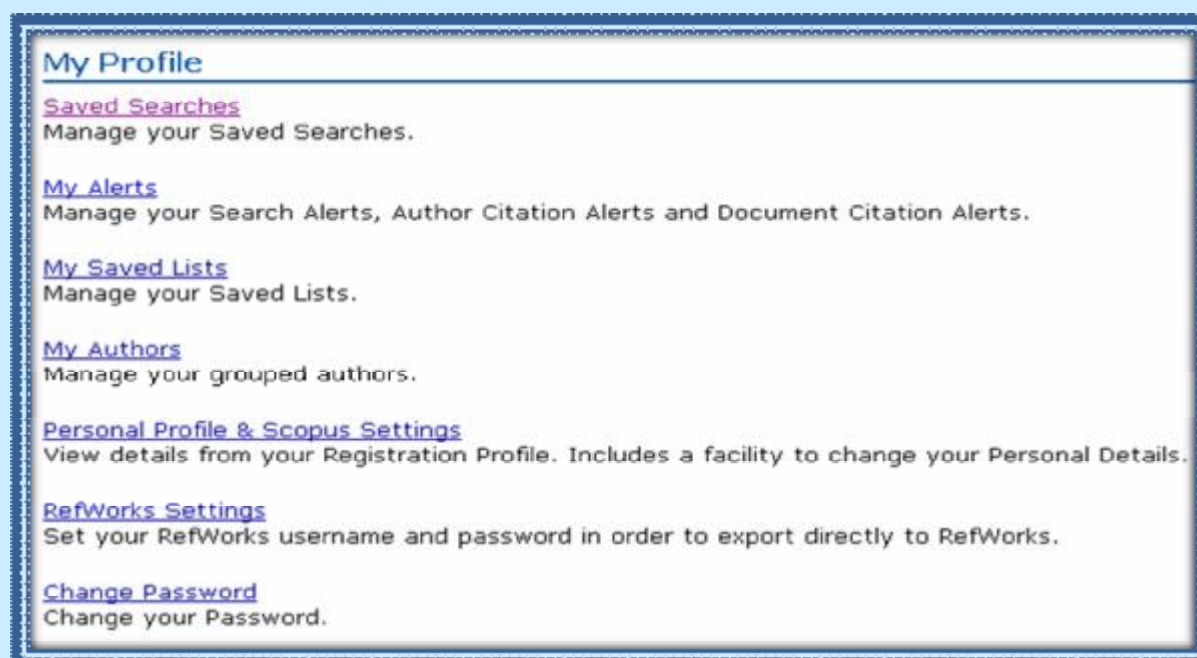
My Profile

Saved Searches
Manage your Saved Searches.

My Alerts
Manage your Search Alerts, Author Citation Alerts and Document Citation Alerts.

My Saved Lists
Manage your Saved Lists.

My Authors
Manage your grouped authors.

Personal Profile & Scopus Settings
View details from your Registration Profile. Includes a facility to change your Personal Details.

RefWorks Settings
Set your RefWorks username and password in order to export directly to RefWorks.

Change Password
Change your Password.